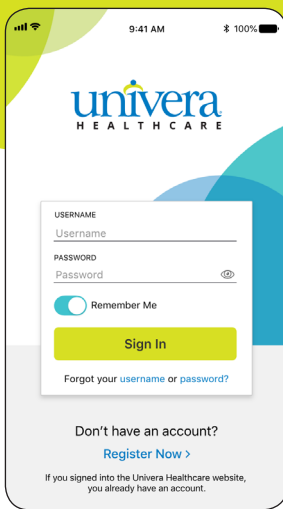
9:41 AM
100%

univera
HEALTHCARE

USERNAME
Username

PASSWORD
Password

Remember Me

Sign In

Forgot your username or password?

Don't have an account?
Register Now >
If you signed into the Univera Healthcare website, you already have an account.